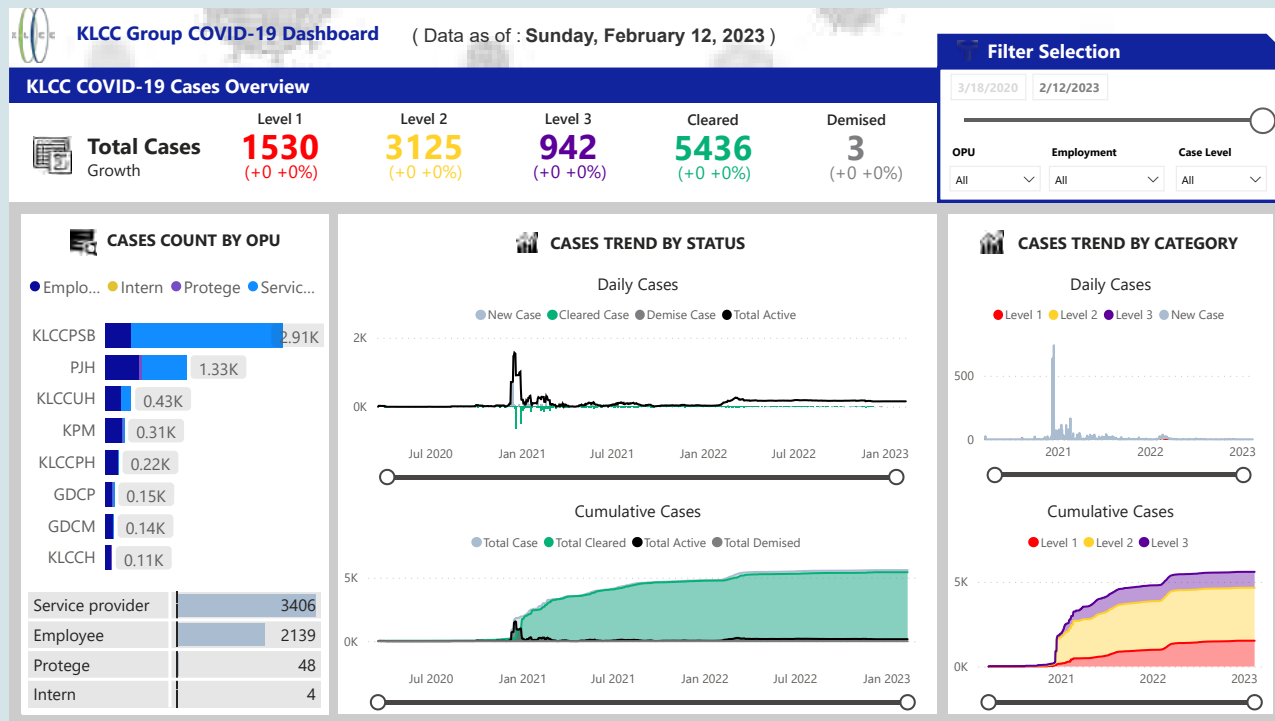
KLCC

KLCC Group COVID-19 Dashboard

( Data as of : Sunday, February 12, 2023 )

Filter Selection

3/18/2020 2/12/2023

OPU All
Employment All
Case Level All

KLCC COVID-19 Cases Overview

Total Cases
Growth

| Level 1 | Level 2 | Level 3 | Cleared | Demised |
|---|---|---|---|---|
| 1530 | 3125 | 942 | 5436 | 3 |
| (+0 +0%) | (+0 +0%) | (+0 +0%) | (+0 +0%) | (+0 +0%) |

CASES COUNT BY OPU

Emplo... Intern Protege Servic...

KLCCPSB 2.91K
PJH 1.33K
KLCCUH 0.43K
KPM 0.31K
KLCCPH 0.22K
GDCP 0.15K
GDCM 0.14K
KLCCH 0.11K

| Service provider | 3406 |
|---|---|
| Employee | 2139 |
| Protege | 48 |
| Intern | 4 |

CASES TREND BY STATUS

Daily Cases

New Case Cleared Case Demise Case Total Active

2K
0K

Jul 2020 Jan 2021 Jul 2021 Jan 2022 Jul 2022 Jan 2023

Cumulative Cases

Total Case Total Cleared Total Active Total Demised

5K
0K

Jul 2020 Jan 2021 Jul 2021 Jan 2022 Jul 2022 Jan 2023

CASES TREND BY CATEGORY

Daily Cases

Level 1 Level 2 Level 3 New Case

500
0

2021 2022 2023

Cumulative Cases

Level 1 Level 2 Level 3

5K
0K

2021 2022 2023